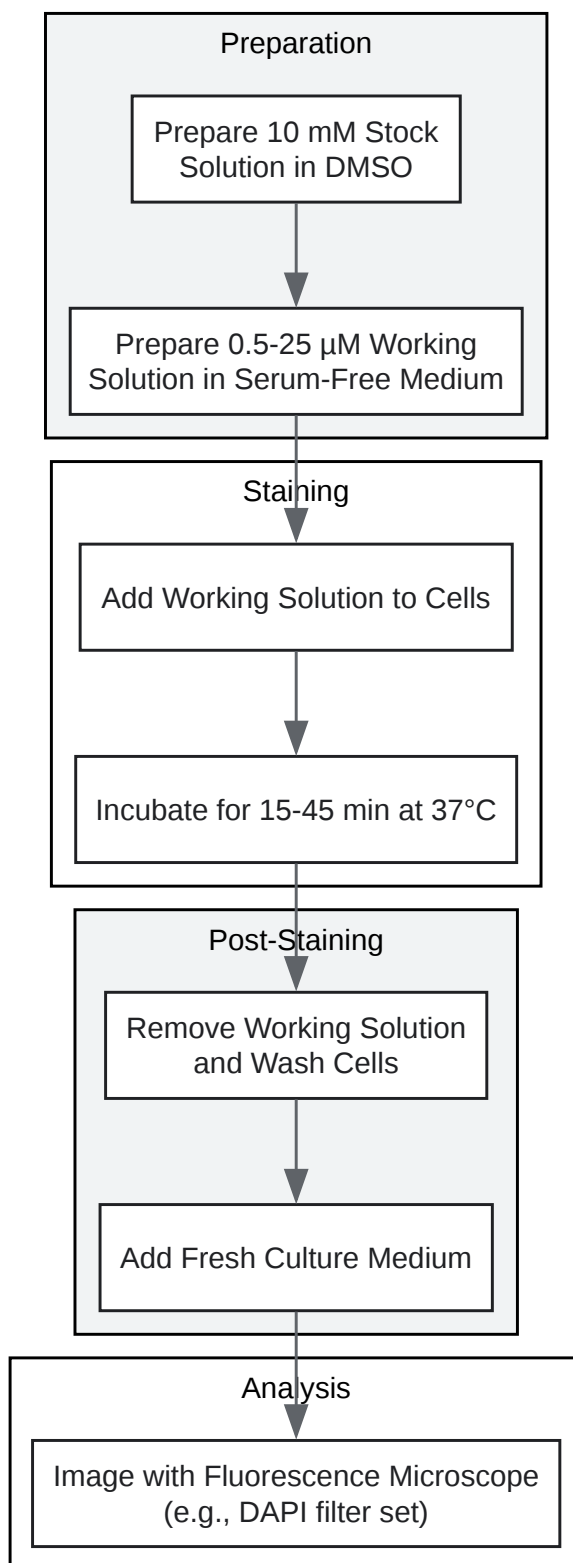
Preparation

Prepare 10 mM Stock Solution in DMSO

Prepare 0.5-25 µM Working Solution in Serum-Free Medium

Staining

Add Working Solution to Cells

Incubate for 15-45 min at 37°C

Post-Staining

Remove Working Solution and Wash Cells

Add Fresh Culture Medium

Analysis

Image with Fluorescence Microscope (e.g., DAPI filter set)